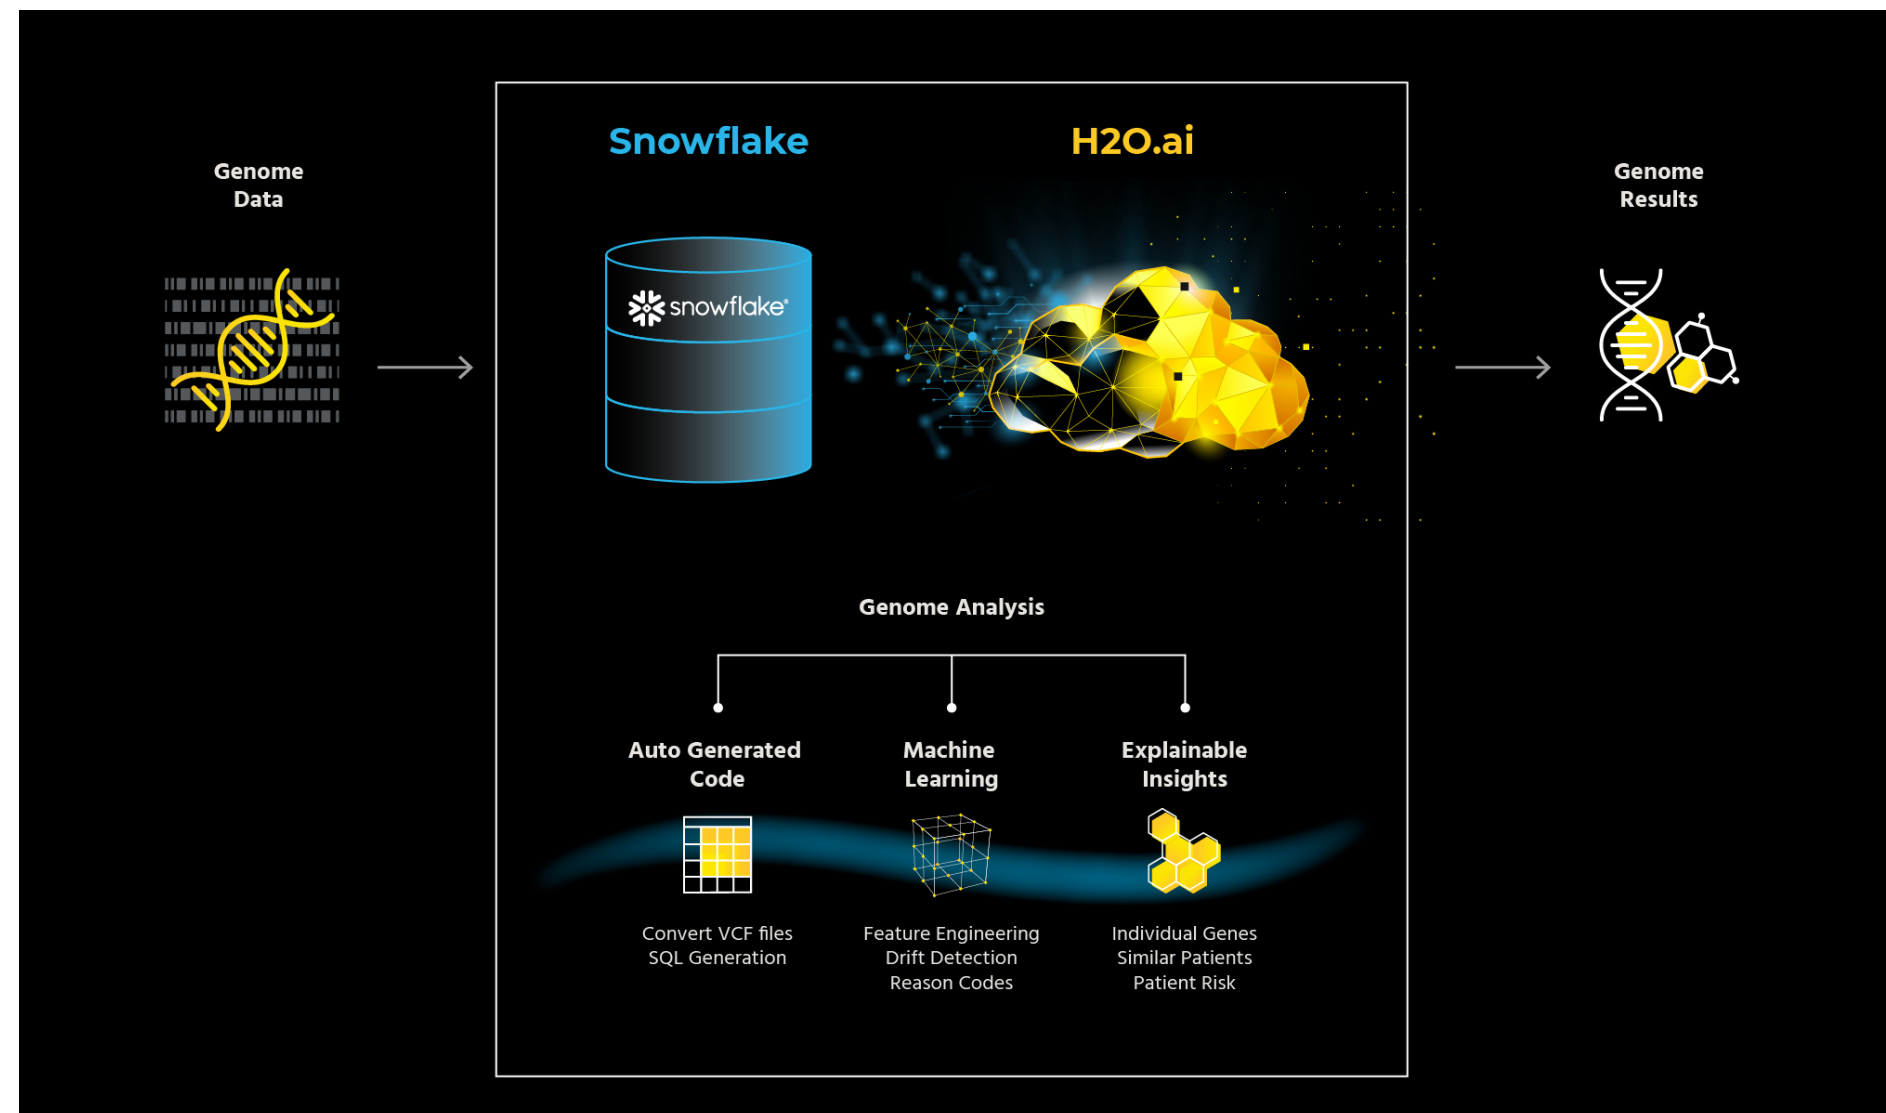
Genome Data

Snowflake

H2O.ai

snowflake

Genome Results

Genome Analysis

Auto Generated Code

Machine Learning

Explainable Insights

Convert VCF files
SQL Generation

Feature Engineering
Drift Detection
Reason Codes

Individual Genes
Similar Patients
Patient Risk